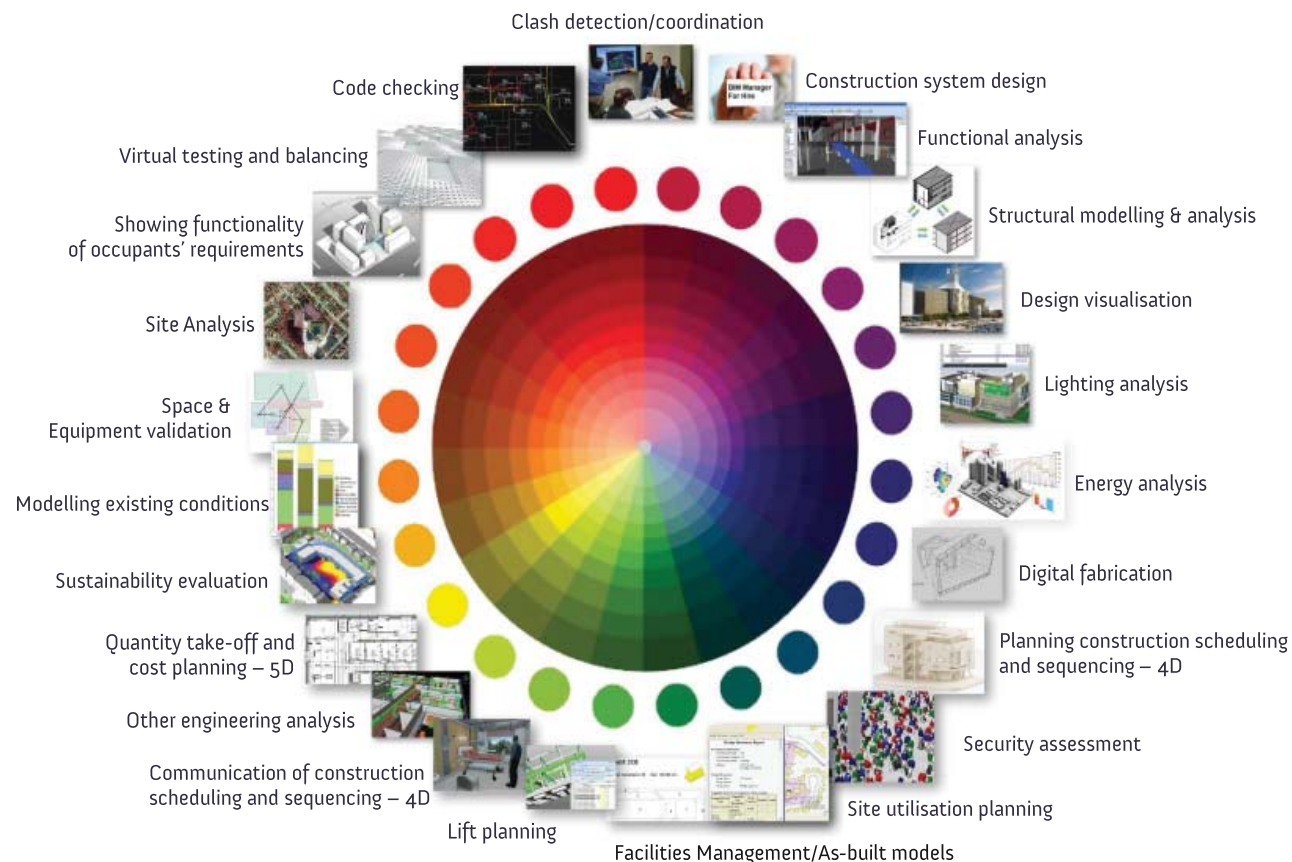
Clash detection/coordination

Construction system design

Functional analysis

Structural modelling & analysis

Design visualisation

Lighting analysis

Energy analysis

Digital fabrication

Planning construction scheduling and sequencing – 4D

Security assessment

Site utilisation planning

Facilities Management/As-built models

Lift planning

Communication of construction scheduling and sequencing – 4D

Other engineering analysis

Quantity take-off and cost planning – 5D

Sustainability evaluation

Modelling existing conditions

Space & Equipment validation

Site Analysis

Showing functionality of occupants' requirements

Virtual testing and balancing

Code checking

BIM Manager For Hire